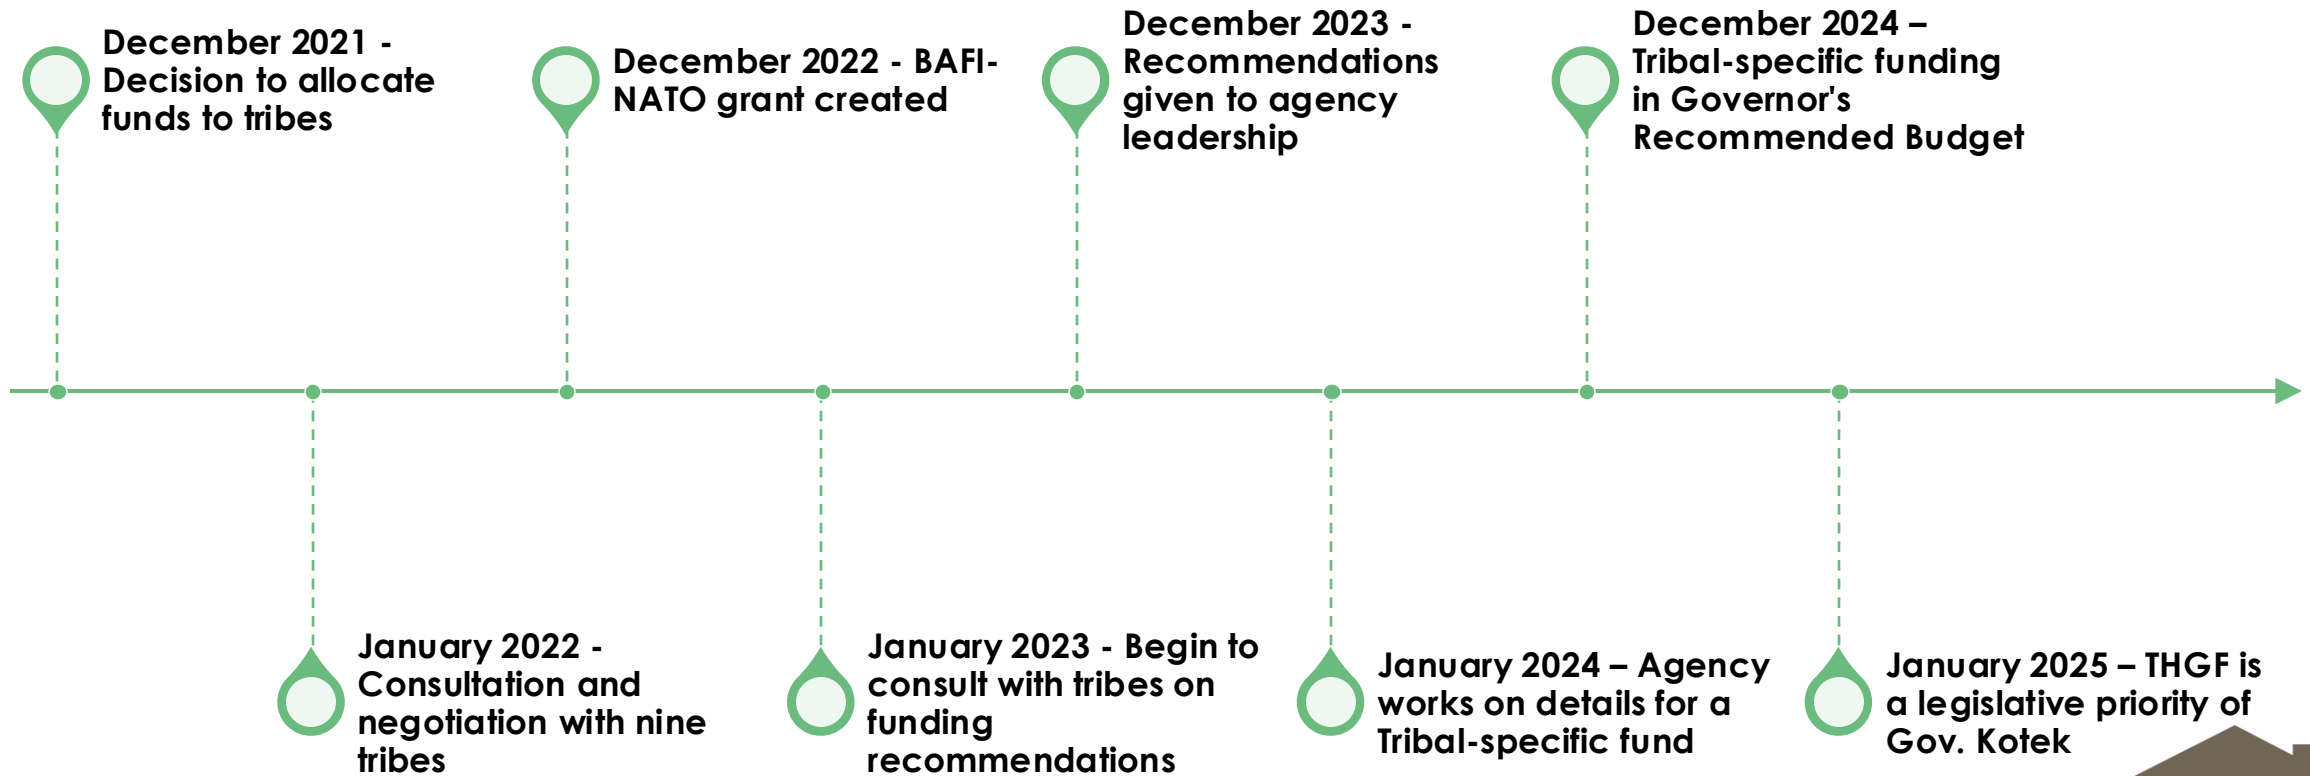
December 2021 - Decision to allocate funds to tribes

January 2022 - Consultation and negotiation with nine tribes

December 2022 - BAFI-NATO grant created

January 2023 - Begin to consult with tribes on funding recommendations

December 2023 - Recommendations given to agency leadership

January 2024 – Agency works on details for a Tribal-specific fund

December 2024 – Tribal-specific funding in Governor's Recommended Budget

January 2025 – THGF is a legislative priority of Gov. Kotek